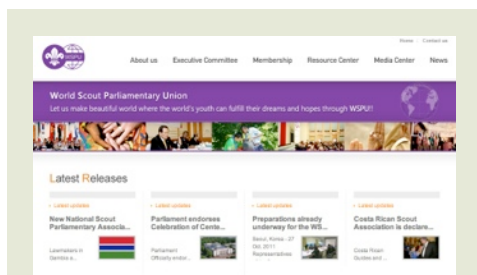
Home | Contact us

WSPU

About us Executive Committee Membership Resource Center Media Center News

World Scout Parliamentary Union

Let us make beautiful world where the world's youth can fulfill their dreams and hopes through WSPU!

Latest Releases

Latest updates
New National Scout Parliamentary Associa...
Lawmakers in Gambia a...

Latest updates
Parliament endorses Celebration of Cente...
Parliament Officialy endor...

Latest updates
Preparations already underway for the WS...
Seoul, Korea - 27 Oct 2011 Representatives

Latest updates
Costa Rican Scout Association is declare...
Costa Rican Guides and ...